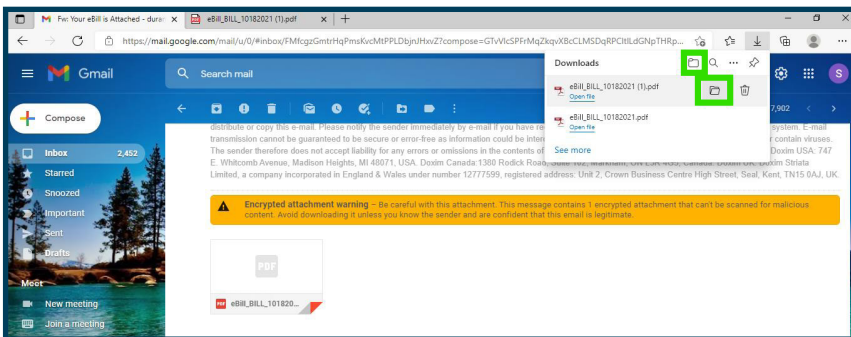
Fw: Your eBill is Attached - dura ×
eBill_BILL_10182021 (1).pdf ×
+
https://mail.google.com/mail/u/0/#inbox/FMfcgzGmtrHqPmsKvcMtPPLDbjnJHxvZ?compose=GTvVlcSPFrMqZkqvXBcLLMSDqRPClItLdGNpTHRp...
Gmail
Search mail
Compose
Inbox 2,452
Starred
Snoozed
Important
Sent
Drafts
Meet
New meeting
Join a meeting
Downloads
eBill_BILL_10182021 (1).pdf
Open file
eBill_BILL_10182021.pdf
Open file
See more
7,902
distribute or copy this e-mail. Please notify the sender immediately by e-mail if you have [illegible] system. E-mail transmission cannot be guaranteed to be secure or error-free as information could be inte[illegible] contain viruses. The sender therefore does not accept liability for any errors or omissions in the contents of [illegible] Doxim USA: 747 E. Whitcomb Avenue, Madison Heights, MI 48071, USA. Doxim Canada:1380 Rodick Road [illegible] Doxim Striata Limited, a company incorporated in England & Wales under number 12777599, registered address: Unit 2, Crown Business Centre High Street, Seal, Kent, TN15 0AJ, UK.
Encrypted attachment warning – Be careful with this attachment. This message contains 1 encrypted attachment that can't be scanned for malicious content. Avoid downloading it unless you know the sender and are confident that this email is legitimate.
PDF
eBill_BILL_101820...